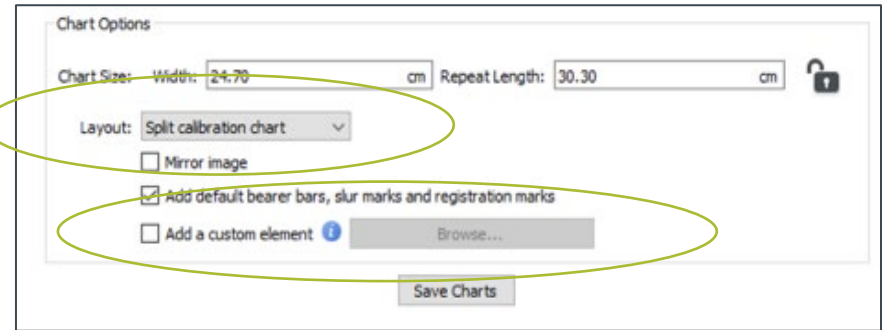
Chart Options

Chart Size: Width: 24.70 cm Repeat Length: 30.30 cm

Layout: Split calibration chart

Mirror image

Add default bearer bars, slur marks and registration marks

Add a custom element Browse...

Save Charts